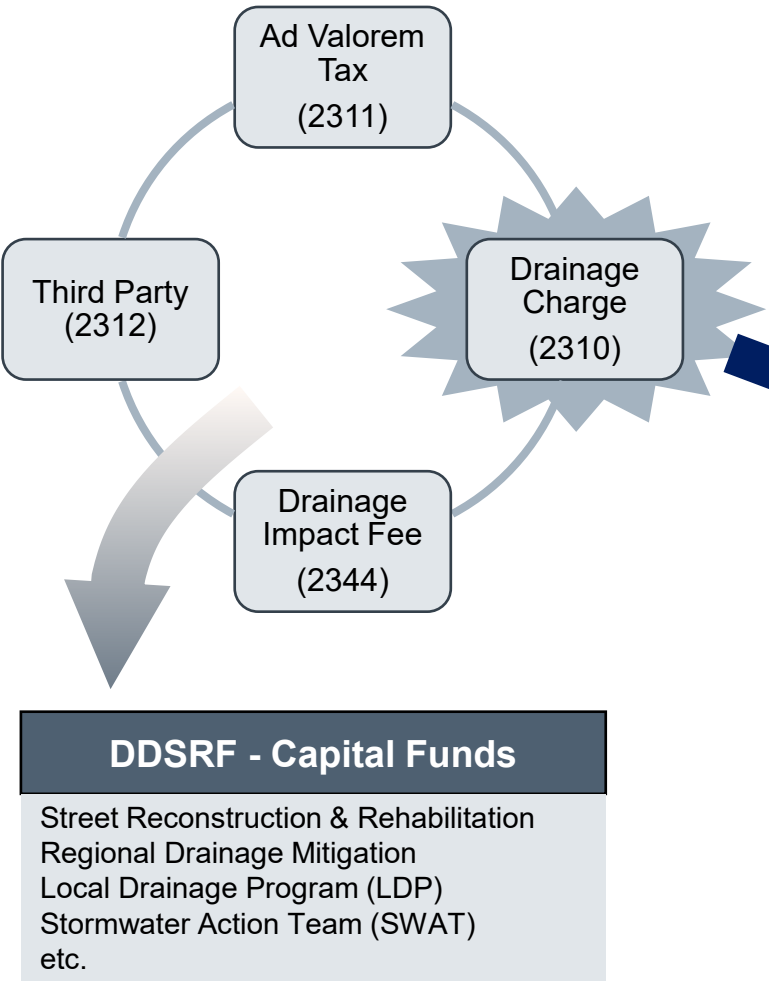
Ad Valorem Tax
(2311)

Third Party
(2312)

Drainage Charge
(2310)

Drainage Impact Fee
(2344)

DDSRF - Capital Funds

Street Reconstruction & Rehabilitation
Regional Drainage Mitigation
Local Drainage Program (LDP)
Stormwater Action Team (SWAT)
etc.